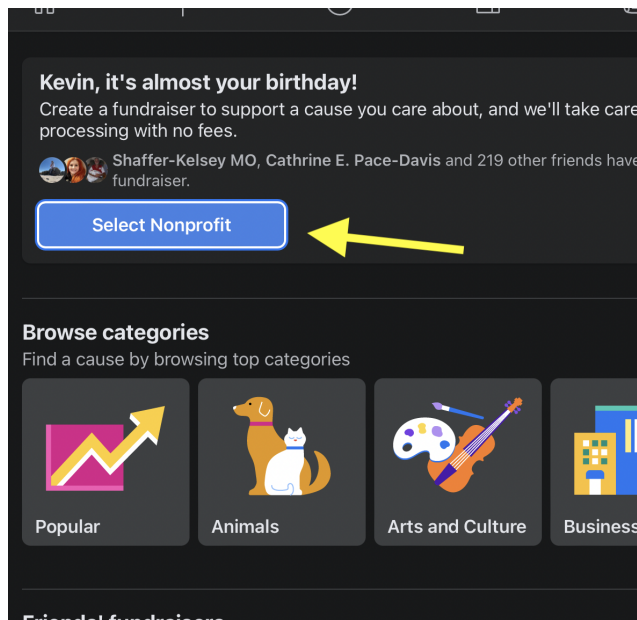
Kevin, it's almost your birthday!

Create a fundraiser to support a cause you care about, and we'll take care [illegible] processing with no fees.

Shaffer-Kelsey MO, Cathrine E. Pace-Davis and 219 other friends have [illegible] fundraiser.

Select Nonprofit

Browse categories

Find a cause by browsing top categories

Popular

Animals

Arts and Culture

Business

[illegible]